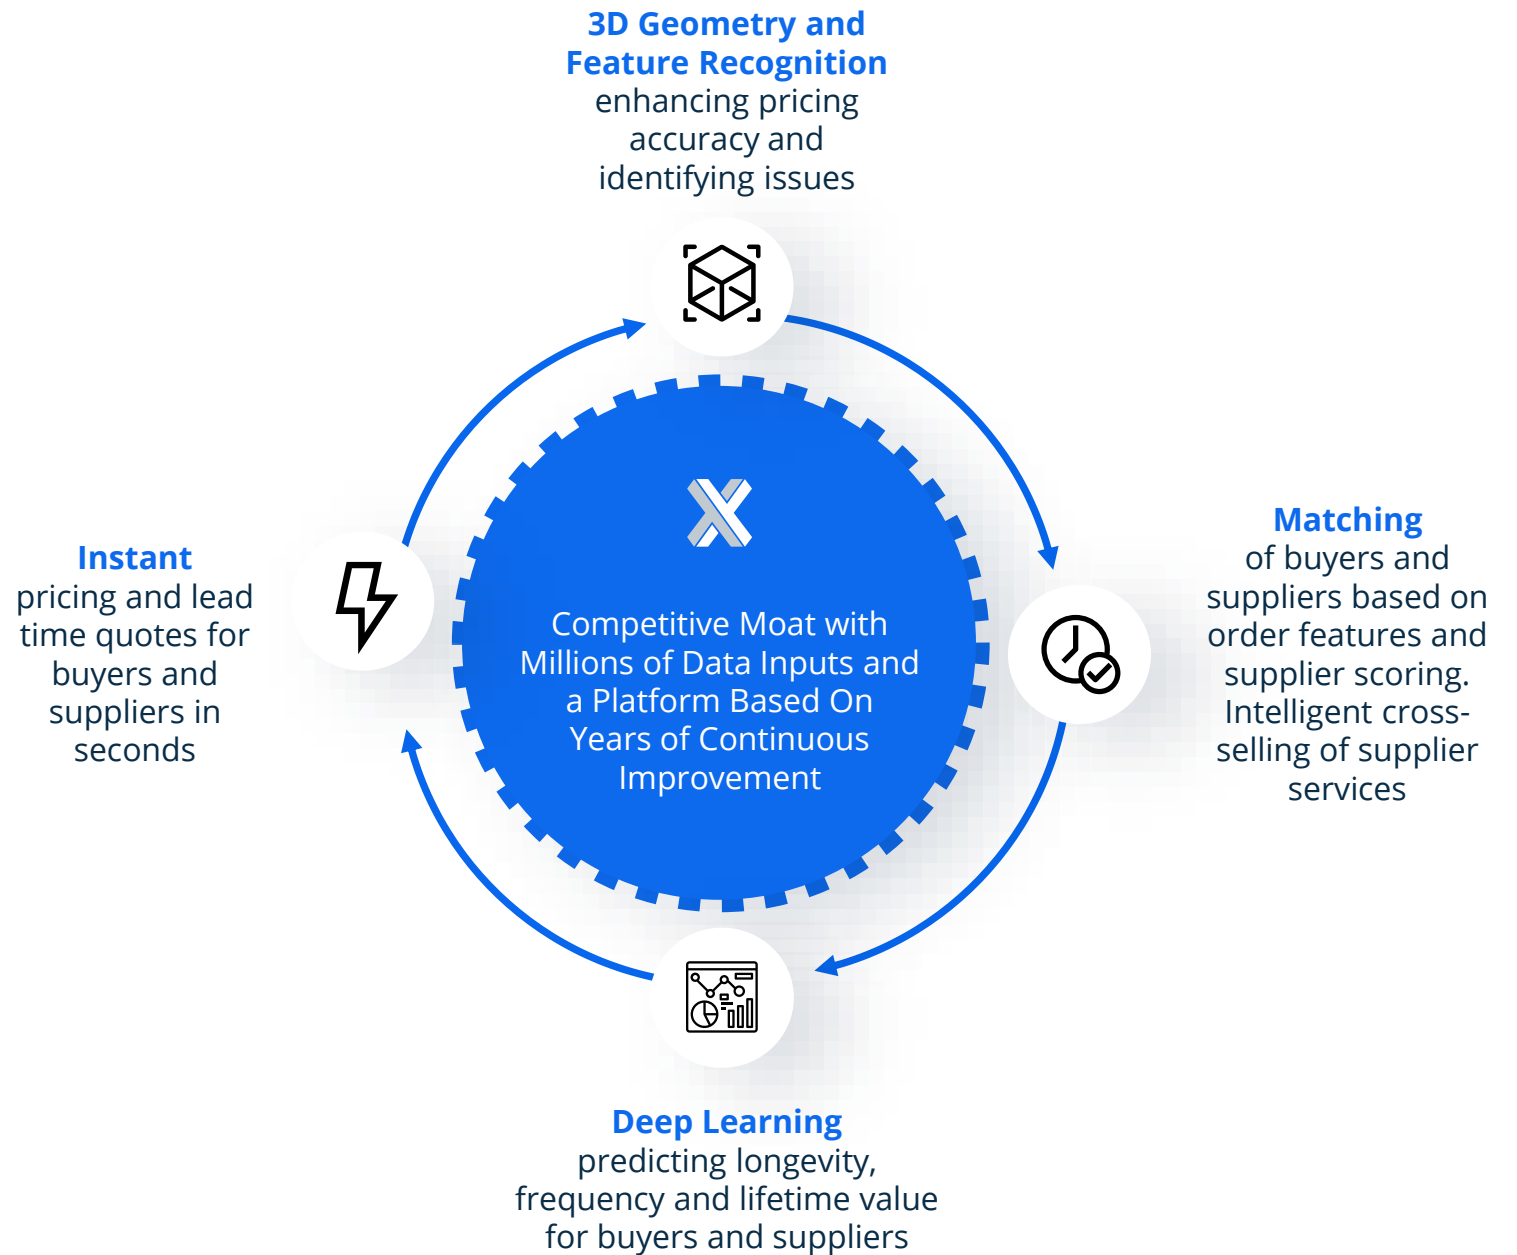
3D Geometry and Feature Recognition
enhancing pricing accuracy and identifying issues

Instant
pricing and lead time quotes for buyers and suppliers in seconds

Competitive Moat with Millions of Data Inputs and a Platform Based On Years of Continuous Improvement

Matching
of buyers and suppliers based on order features and supplier scoring. Intelligent cross-selling of supplier services

Deep Learning
predicting longevity, frequency and lifetime value for buyers and suppliers